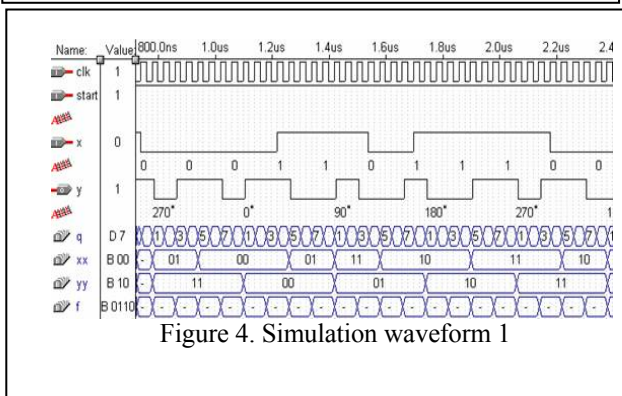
Name: Value: 800.0ns 1.0us 1.2us 1.4us 1.6us 1.8us 2.0us 2.2us 2.4

clk 1

start 1

x 0

0 0 0 1 1 0 1 1 1 0 0

y 1

270° 0° 90° 180° 270° 1

q D 7 1 3 5 7 1 3 5 7 1 3 5 7 1 3 5 7 1 3 5 7 1 3 5 7

xx B 00 - 01 00 01 11 10 11 10

yy B 10 - 11 00 01 10 11

f B 0110 - - - - - - - - - - - - - - - - - - - -

Figure 4. Simulation waveform 1